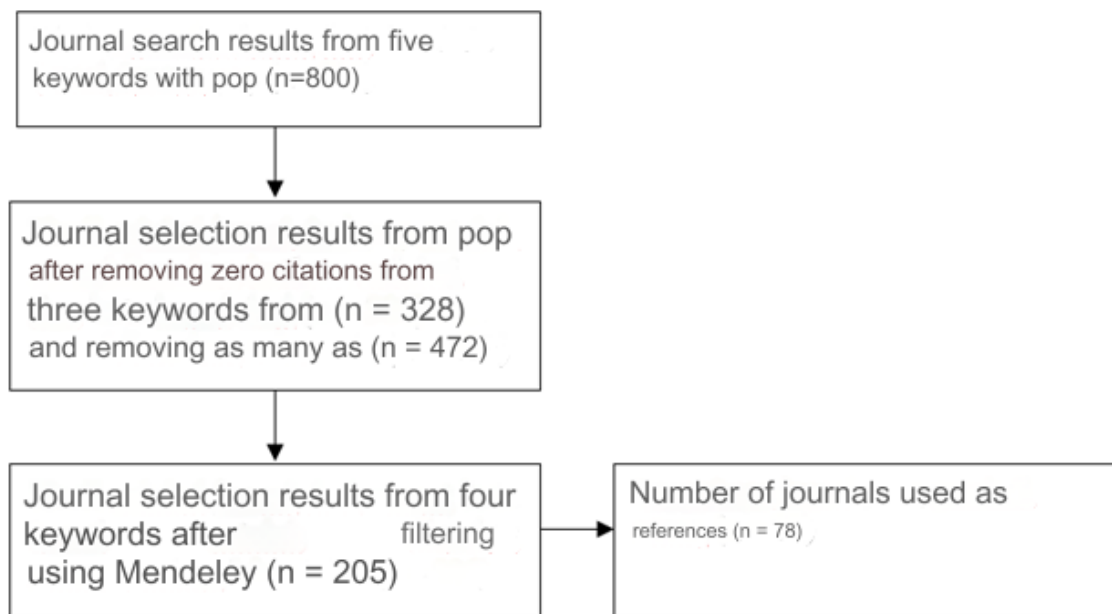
Journal search results from five keywords with pop (n=800)

Journal selection results from pop after removing zero citations from three keywords from (n = 328) and removing as many as (n = 472)

Journal selection results from four keywords after filtering using Mendeley (n = 205)

Number of journals used as references (n = 78)